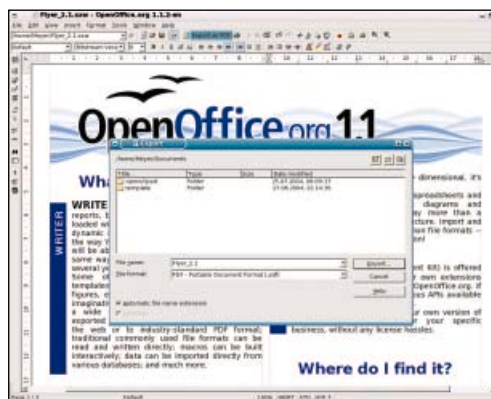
Flyer_2.1.sxw - OpenOffice.org 1.1.3-en

OpenOffice.org 1.1

Export

/home/Meyer/Documents

| Title | Type | Size | Date modified |
|---|---|---|---|
| openoutput | Folder | | 29.07.2004, 09:09:37 |
| template | Folder | | 27.08.2004, 22:14:35 |

File name: Flyer_2.1

File format: PDF - Portable Document Format (.pdf)

Export...

Cancel

Help

Automatic file name extension

Wha

WRITER

WRITE reports, b loaded wi dynamic the way Y it will be ab same way several yo flexible a templates figures, o imaginati a wide exported the web or to industry-standard PDF format; traditional commonly used file formats can be read and written directly; macros can be built interactively; data can be imported directly from various databases; and much more.

dimensional, it's

preadsheets and diagrams and ay more than a cture. Import and ve file formats –

ent Kit) is offered our own extensions OpenOffice.org, it ces APIs available

our own version of your specific business, without any license hassles.

Where do I find it?

Default

Page 1 / 1

100%